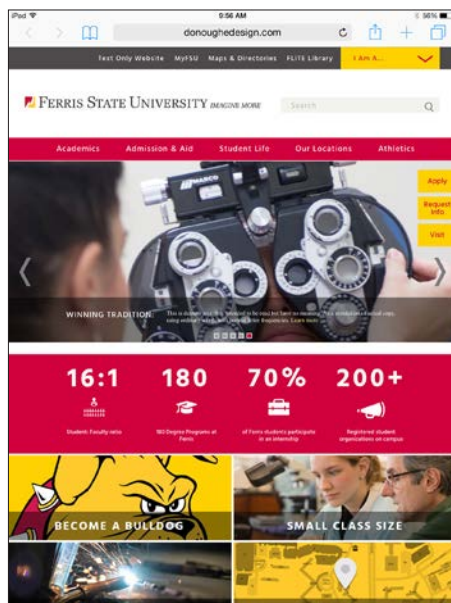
iPad
9:56 AM
56%
donoughedesign.com

Text Only Website MyFSU Maps & Directories FLITE Library I Am A...

FERRIS STATE UNIVERSITY IMAGINE MORE
Search

Academics Admission & Aid Student Life Our Locations Athletics

Apply
Request Info
Visit

MARCO

WINNING TRADITION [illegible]

16:1
Student: Faculty ratio

180
180 Degree Programs at Ferris

70%
of Ferris students participate in an internship

200+
Registered student organizations on campus

BECOME A BULLDOG

SMALL CLASS SIZE